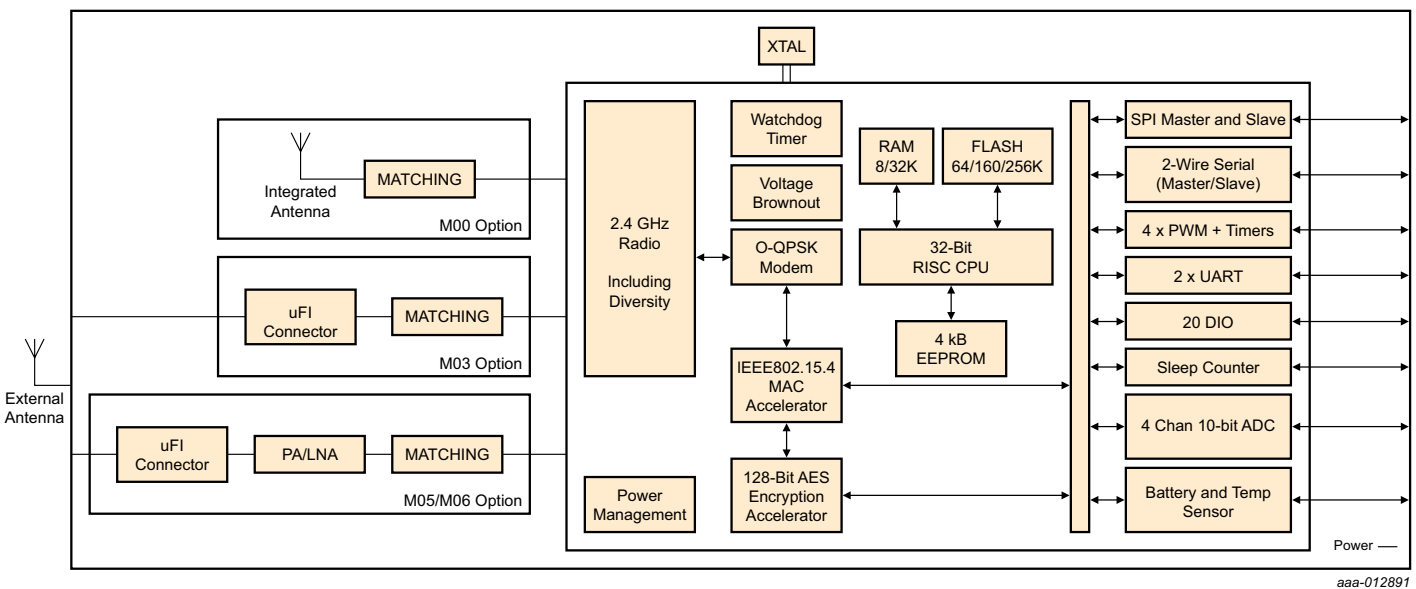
XTAL

Integrated Antenna

MATCHING

M00 Option

uFl Connector

MATCHING

M03 Option

External Antenna

uFl Connector

PA/LNA

MATCHING

M05/M06 Option

2.4 GHz Radio

Including Diversity

Watchdog Timer

Voltage Brownout

O-QPSK Modem

IEEE802.15.4 MAC Accelerator

128-Bit AES Encryption Accelerator

Power Management

RAM 8/32K

FLASH 64/160/256K

32-Bit RISC CPU

4 kB EEPROM

SPI Master and Slave

2-Wire Serial (Master/Slave)

4 x PWM + Timers

2 x UART

20 DIO

Sleep Counter

4 Chan 10-bit ADC

Battery and Temp Sensor

Power

aaa-012891